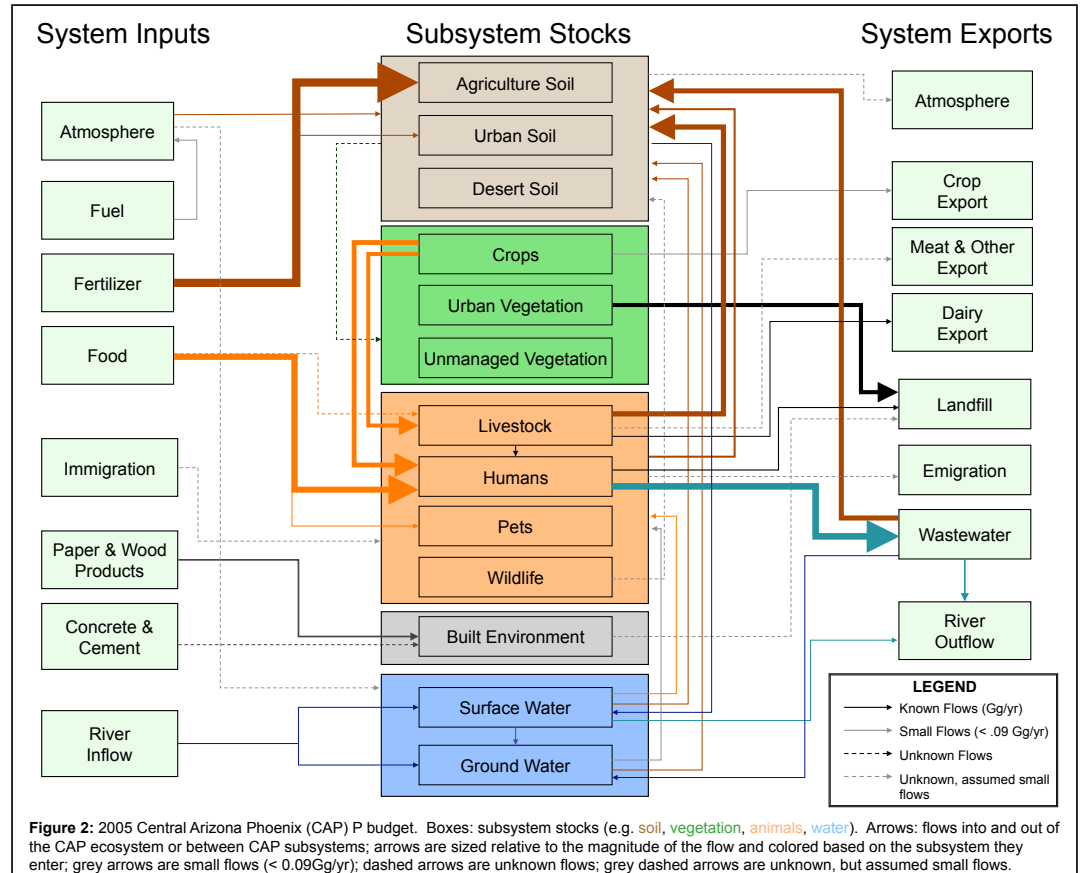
System Inputs

Subsystem Stocks

System Exports

Atmosphere

Fuel

Fertilizer

Food

Immigration

Paper & Wood Products

Concrete & Cement

River Inflow

Agriculture Soil

Urban Soil

Desert Soil

Crops

Urban Vegetation

Unmanaged Vegetation

Livestock

Humans

Pets

Wildlife

Built Environment

Surface Water

Ground Water

Atmosphere

Crop Export

Meat & Other Export

Dairy Export

Landfill

Emigration

Wastewater

River Outflow

LEGEND

Known Flows (Gg/yr)

Small Flows (< .09 Gg/yr)

Unknown Flows

Unknown, assumed small flows

**Figure 2:** 2005 Central Arizona Phoenix (CAP) P budget. Boxes: subsystem stocks (e.g. soil, vegetation, animals, water). Arrows: flows into and out of the CAP ecosystem or between CAP subsystems; arrows are sized relative to the magnitude of the flow and colored based on the subsystem they enter; grey arrows are small flows (< 0.09Gg/yr); dashed arrows are unknown flows; grey dashed arrows are unknown, but assumed small flows.